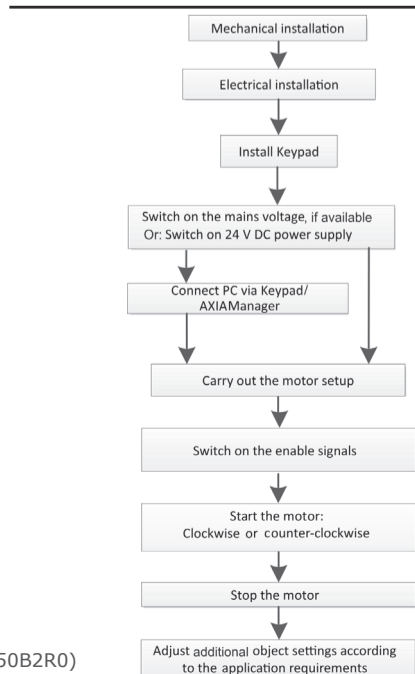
Mechanical installation

Electrical installation

Install Keypad

Switch on the mains voltage, if available
Or: Switch on 24 V DC power supply

Connect PC via Keypad/
AXIAManager

Carry out the motor setup

Switch on the enable signals

Start the motor:
Clockwise or counter-clockwise

Stop the motor

Adjust additional object settings according to the application requirements

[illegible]50B2R0)